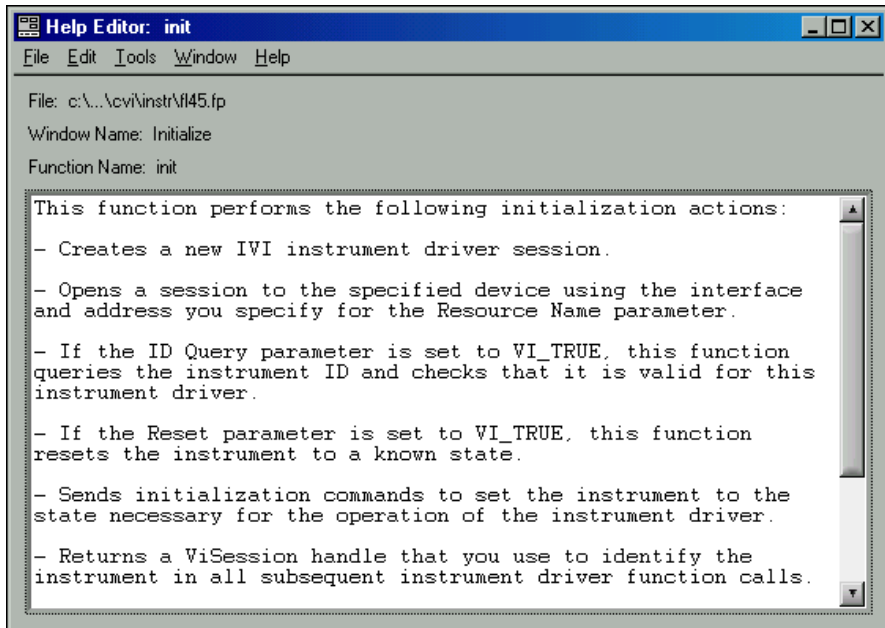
Help Editor: init

File Edit Tools Window Help

File: c:\...\cvi\instr\fl45.fp

Window Name: Initialize

Function Name: init

This function performs the following initialization actions:

- Creates a new IVI instrument driver session.

- Opens a session to the specified device using the interface and address you specify for the Resource Name parameter.

- If the ID Query parameter is set to VI_TRUE, this function queries the instrument ID and checks that it is valid for this instrument driver.

- If the Reset parameter is set to VI_TRUE, this function resets the instrument to a known state.

- Sends initialization commands to set the instrument to the state necessary for the operation of the instrument driver.

- Returns a ViSession handle that you use to identify the instrument in all subsequent instrument driver function calls.